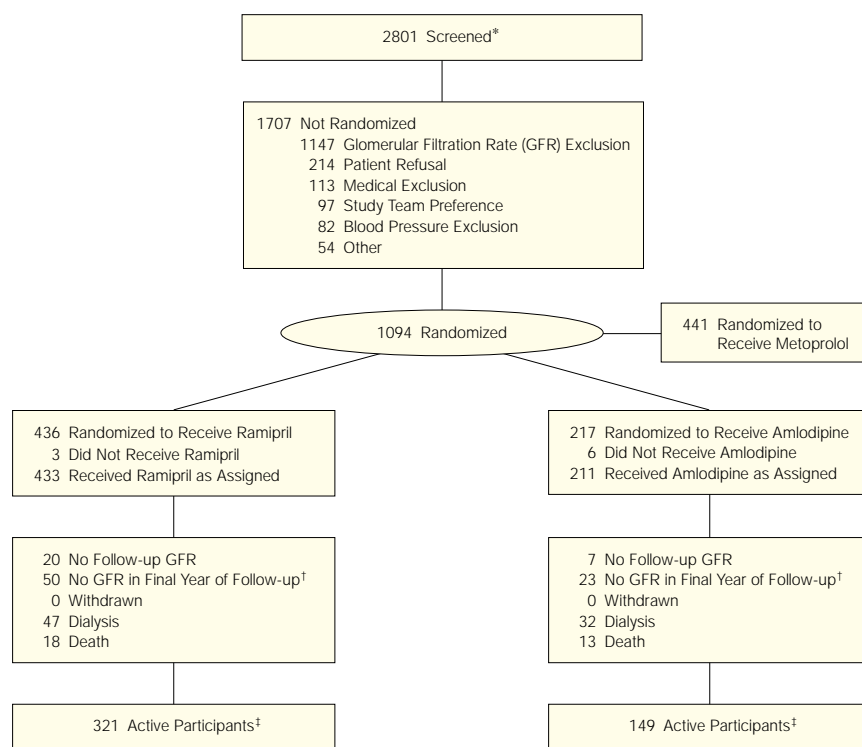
2801 Screened*

1707 Not Randomized
1147 Glomerular Filtration Rate (GFR) Exclusion
214 Patient Refusal
113 Medical Exclusion
97 Study Team Preference
82 Blood Pressure Exclusion
54 Other

1094 Randomized

441 Randomized to Receive Metoprolol

436 Randomized to Receive Ramipril
3 Did Not Receive Ramipril
433 Received Ramipril as Assigned

217 Randomized to Receive Amlodipine
6 Did Not Receive Amlodipine
211 Received Amlodipine as Assigned

20 No Follow-up GFR
50 No GFR in Final Year of Follow-up†
0 Withdrawn
47 Dialysis
18 Death

7 No Follow-up GFR
23 No GFR in Final Year of Follow-up†
0 Withdrawn
32 Dialysis
13 Death

321 Active Participants‡

149 Active Participants‡